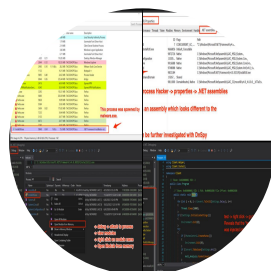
This process was spawned by malware.exe

rocess Hacker -> properties -> .NET assemblies

an assembly which looks different to the

be further investigated with DnSpy

.NET assemblies

dnSpy -> attach to process
then module
right click on module name
Open Module from memory